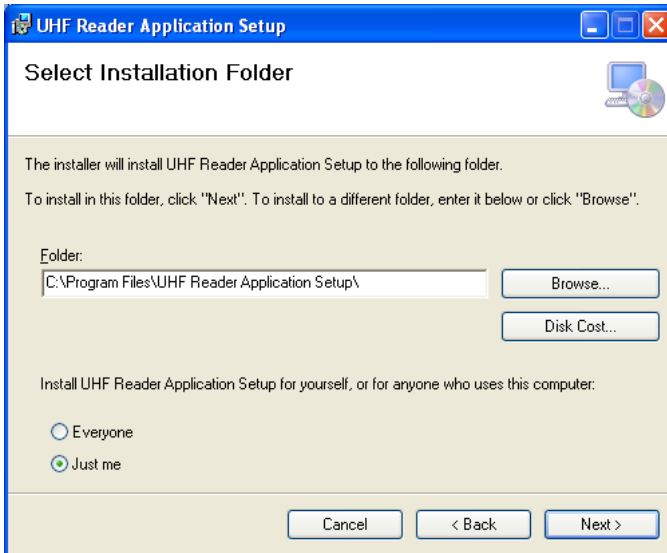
UHF Reader Application Setup

Select Installation Folder

The installer will install UHF Reader Application Setup to the following folder.

To install in this folder, click "Next". To install to a different folder, enter it below or click "Browse".

Folder:

C:\Program Files\UHF Reader Application Setup\

Browse...

Disk Cost...

Install UHF Reader Application Setup for yourself, or for anyone who uses this computer:

Everyone

Just me

Cancel

< Back

Next >